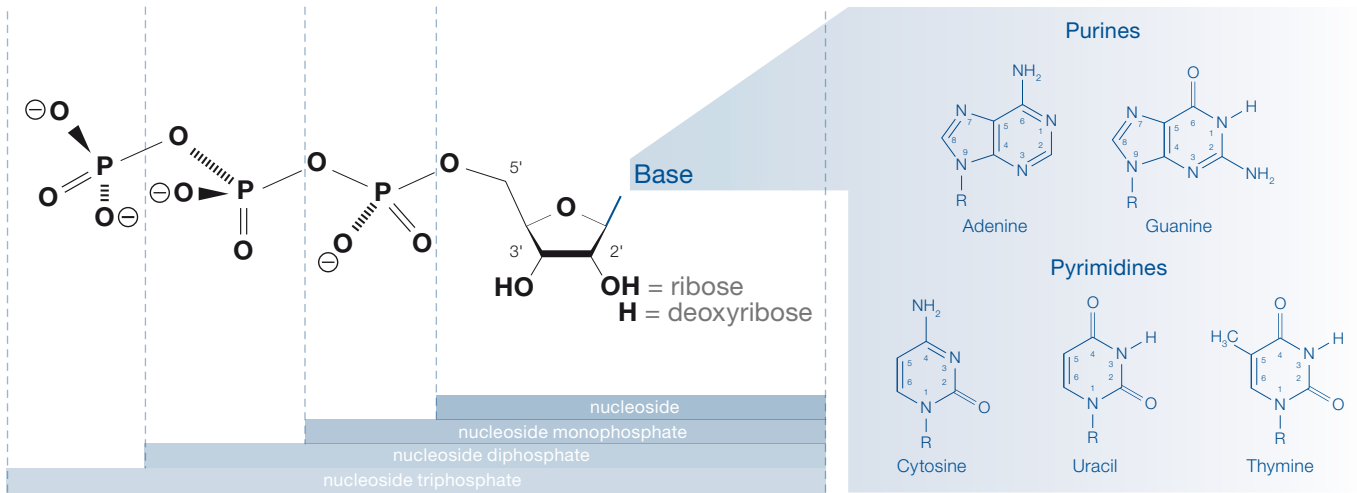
⊖O
O
P
O
⊖O
P
O⊖
O
O
O
P
⊖O
O
O
5'
O
Base
3'
2'
HO
OH = ribose
H = deoxyribose

Purines

$NH_2$
N 7 5 6 N 1
8 4 2
N 9 N 3
R
Adenine

O
N 7 5 6 N 1 H
8 4 2
N 9 N 3 $NH_2$
R
Guanine

Pyrimidines

$NH_2$
4 N 3
5 2
6 1 O
N
R
Cytosine

O
4 N 3 H
5 2
6 1 O
N
R
Uracil

$H_3C$
O
5 4 N 3 H
6 2
1 O
N
R
Thymine

nucleoside
nucleoside monophosphate
nucleoside diphosphate
nucleoside triphosphate